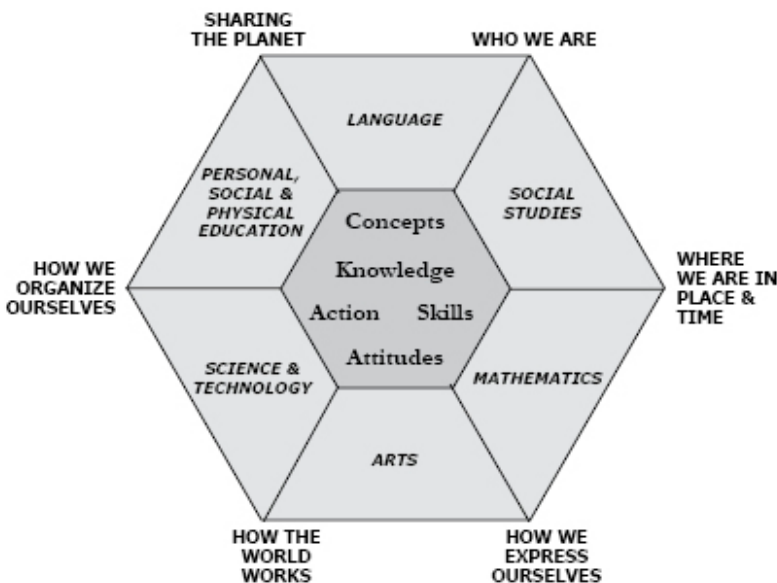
SHARING THE PLANET

WHO WE ARE

LANGUAGE

PERSONAL, SOCIAL & PHYSICAL EDUCATION

SOCIAL STUDIES

Concepts

Knowledge

Action

Skills

Attitudes

HOW WE ORGANIZE OURSELVES

WHERE WE ARE IN PLACE & TIME

SCIENCE & TECHNOLOGY

MATHEMATICS

ARTS

HOW THE WORLD WORKS

HOW WE EXPRESS OURSELVES